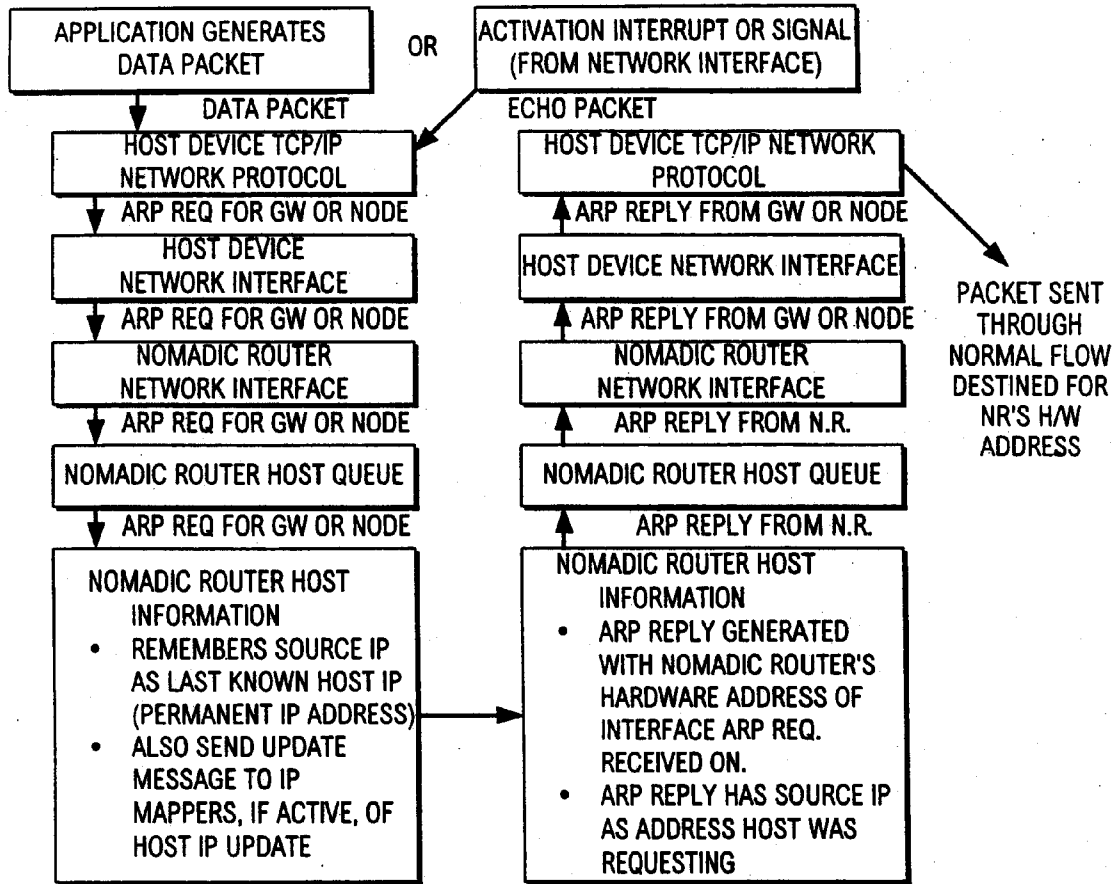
APPLICATION GENERATES DATA PACKET

OR

ACTIVATION INTERRUPT OR SIGNAL (FROM NETWORK INTERFACE)

DATA PACKET

HOST DEVICE TCP/IP NETWORK PROTOCOL

ARP REQ FOR GW OR NODE

HOST DEVICE NETWORK INTERFACE

ARP REQ FOR GW OR NODE

NOMADIC ROUTER NETWORK INTERFACE

ARP REQ FOR GW OR NODE

NOMADIC ROUTER HOST QUEUE

ARP REQ FOR GW OR NODE

NOMADIC ROUTER HOST INFORMATION
• REMEMBERS SOURCE IP AS LAST KNOWN HOST IP (PERMANENT IP ADDRESS)
• ALSO SEND UPDATE MESSAGE TO IP MAPPERS, IF ACTIVE, OF HOST IP UPDATE

ECHO PACKET

HOST DEVICE TCP/IP NETWORK PROTOCOL

ARP REPLY FROM GW OR NODE

HOST DEVICE NETWORK INTERFACE

ARP REPLY FROM GW OR NODE

NOMADIC ROUTER NETWORK INTERFACE

ARP REPLY FROM N.R.

NOMADIC ROUTER HOST QUEUE

ARP REPLY FROM N.R.

NOMADIC ROUTER HOST INFORMATION
• ARP REPLY GENERATED WITH NOMADIC ROUTER'S HARDWARE ADDRESS OF INTERFACE ARP REQ. RECEIVED ON.
• ARP REPLY HAS SOURCE IP AS ADDRESS HOST WAS REQUESTING

PACKET SENT THROUGH NORMAL FLOW DESTINED FOR NR'S H/W ADDRESS